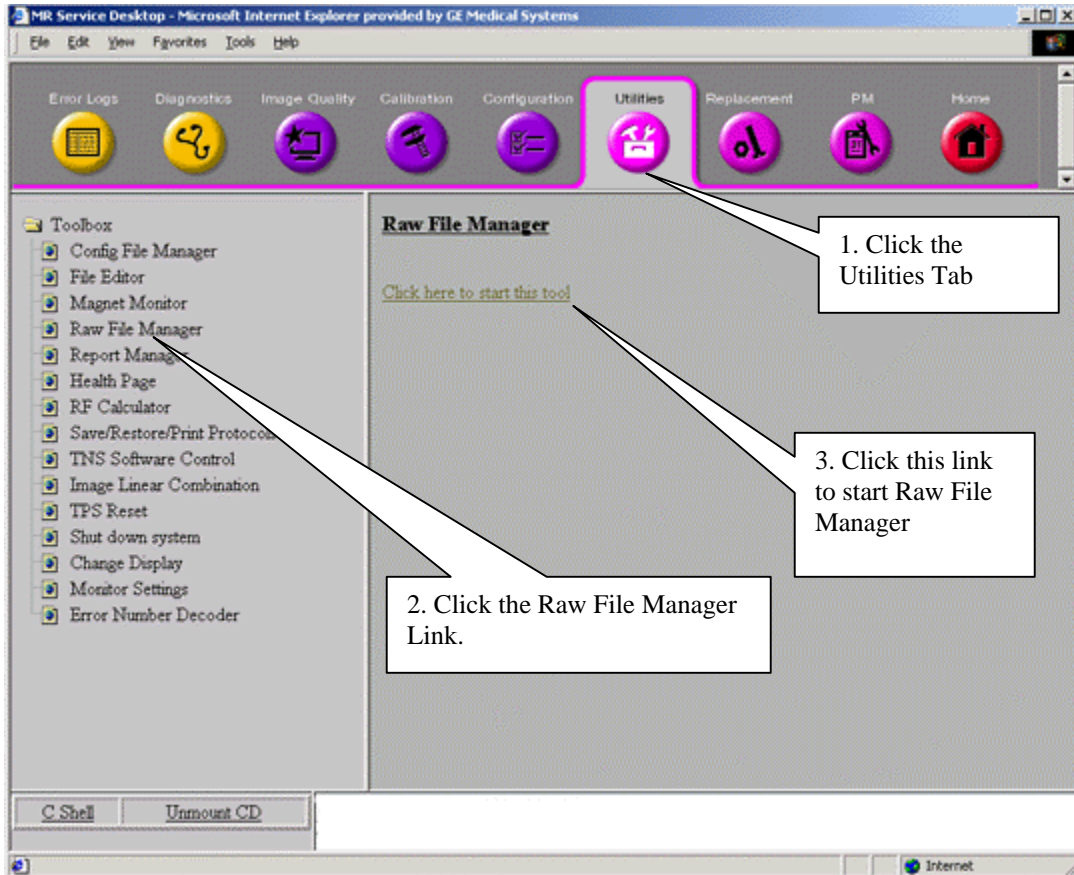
MR Service Desktop - Microsoft Internet Explorer provided by GE Medical Systems

File Edit View Favorites Tools Help

Error Logs Diagnostics Image Quality Calibration Configuration Utilities Replacement PM Home

Toolbox
Config File Manager
File Editor
Magnet Monitor
Raw File Manager
Report Manag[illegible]
Health Page
RF Calculator
Save/Restore/Print Protoco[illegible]
TNS Software Control
Image Linear Combination
TPS Reset
Shut down system
Change Display
Monitor Settings
Error Number Decoder

Raw File Manager

Click here to start this tool

1. Click the Utilities Tab

3. Click this link to start Raw File Manager

2. Click the Raw File Manager Link.

C Shell Unmount CD

Internet